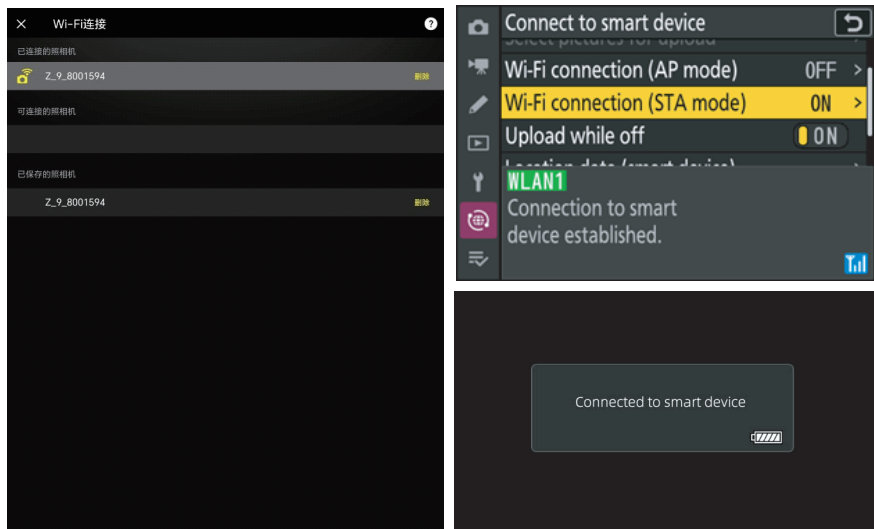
Wi-Fi连接

已连接的照相机

Z_9_8001594 删除

可连接的照相机

已保存的照相机

Z_9_8001594 删除

Connect to smart device

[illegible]

Wi-Fi connection (AP mode) OFF

Wi-Fi connection (STA mode) ON

Upload while off ON

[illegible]

WLAN1

Connection to smart device established.

Connected to smart device